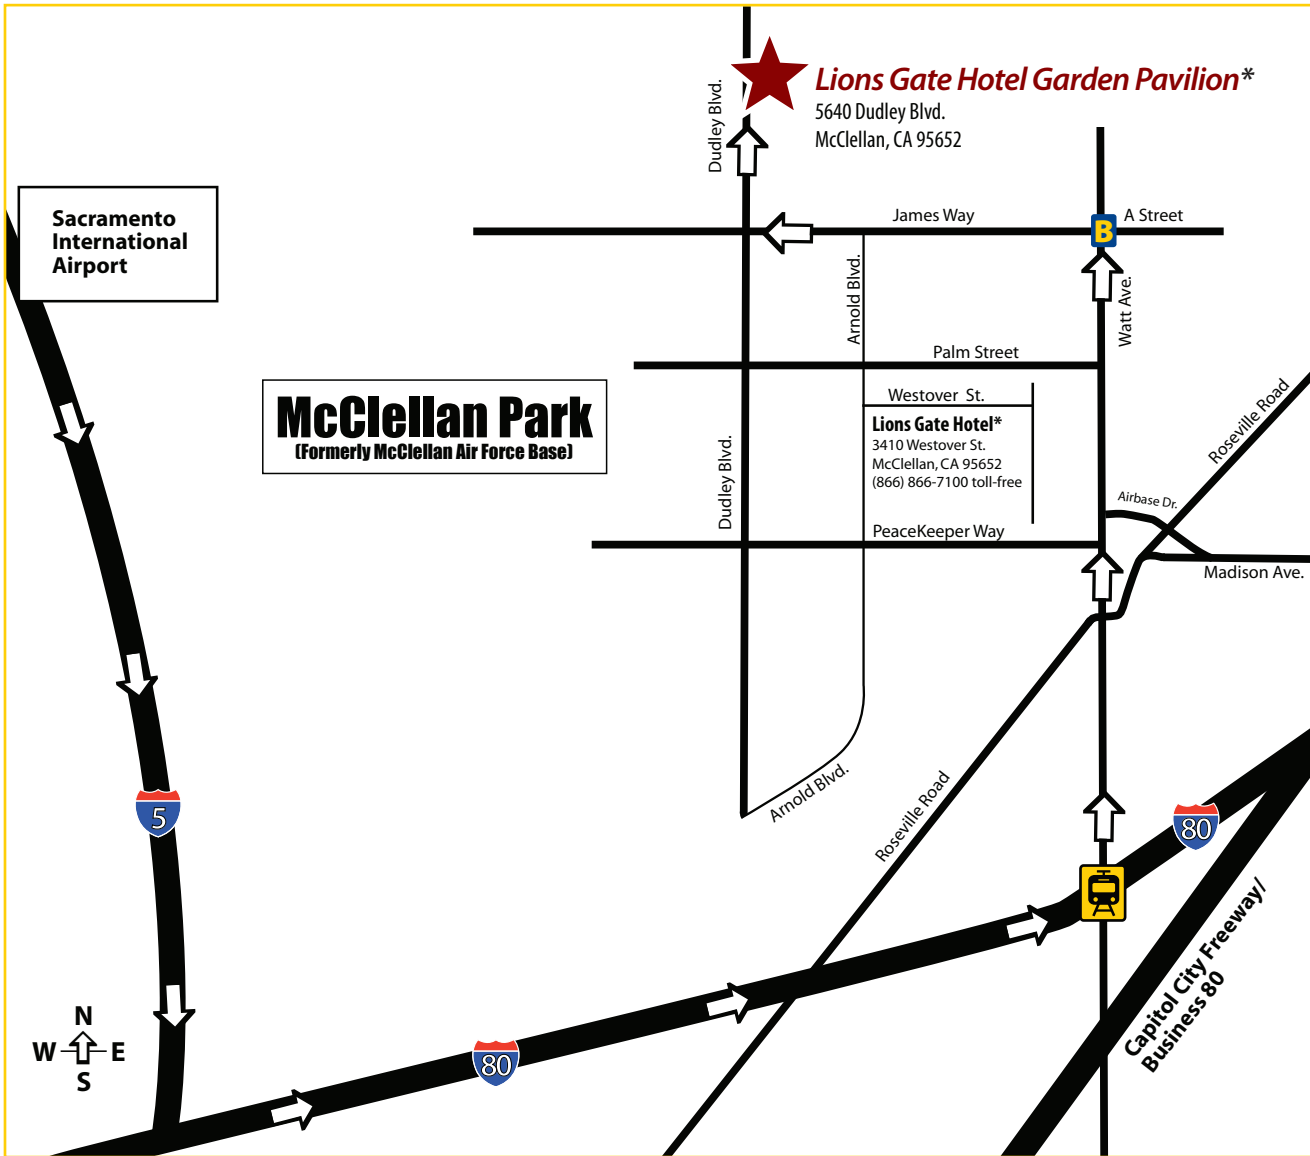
Lions Gate Hotel Garden Pavilion*
5640 Dudley Blvd.
McClellan, CA 95652

Dudley Blvd.

Sacramento International Airport

James Way
A Street
B
Arnold Blvd.
Watt Ave.

Palm Street

McClellan Park
(Formerly McClellan Air Force Base)

Westover St.
Lions Gate Hotel*
3410 Westover St.
McClellan, CA 95652
(866) 866-7100 toll-free

Roseville Road
Airbase Dr.
Dudley Blvd.
PeaceKeeper Way
Madison Ave.

Arnold Blvd.
Roseville Road

5
80
80

Capitol City Freeway/
Business 80

N
W
E
S